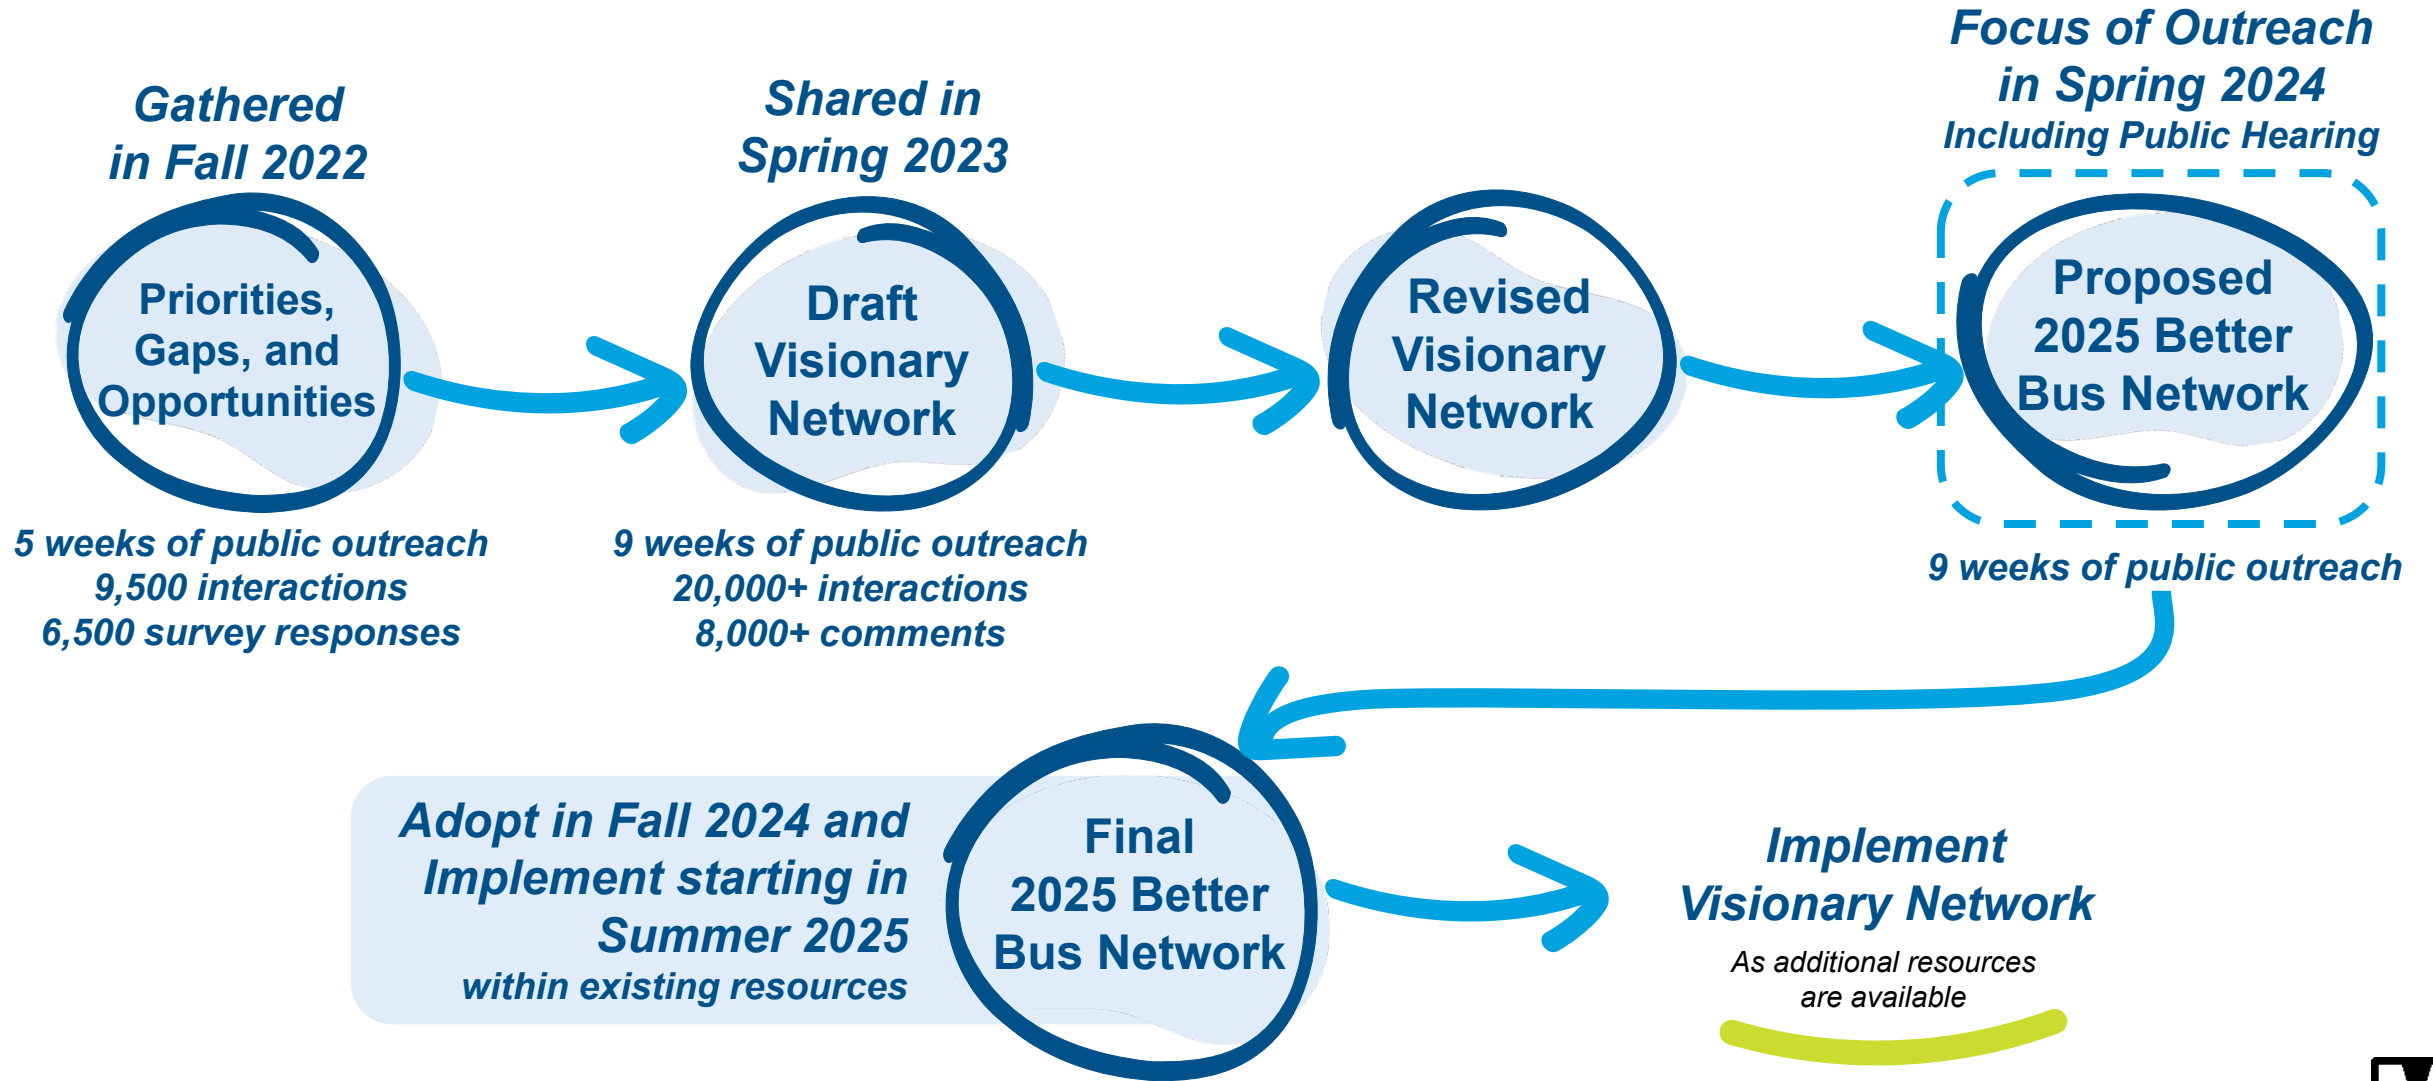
Gathered in Fall 2022

Priorities, Gaps, and Opportunities

5 weeks of public outreach
9,500 interactions
6,500 survey responses

Shared in Spring 2023

Draft Visionary Network

9 weeks of public outreach
20,000+ interactions
8,000+ comments

Revised Visionary Network

Focus of Outreach in Spring 2024
Including Public Hearing

Proposed 2025 Better Bus Network

9 weeks of public outreach

Adopt in Fall 2024 and Implement starting in Summer 2025
within existing resources

Final 2025 Better Bus Network

Implement Visionary Network
As additional resources are available